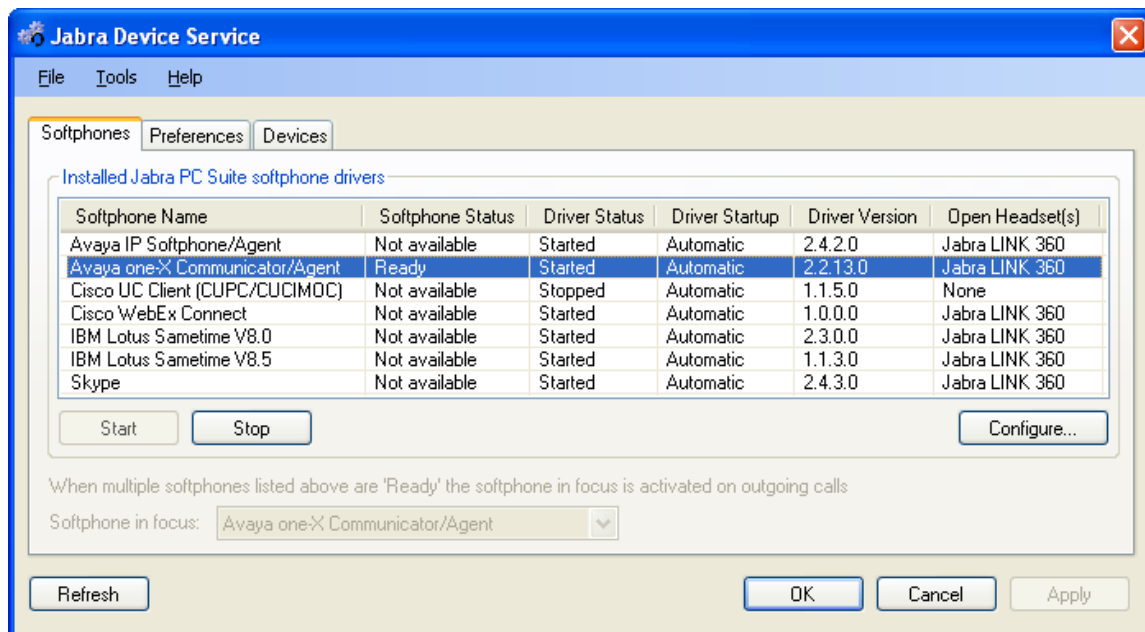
Jabra Device Service

File Tools Help

Softphones Preferences Devices

Installed Jabra PC Suite softphone drivers

| Softphone Name | Softphone Status | Driver Status | Driver Startup | Driver Version | Open Headset(s) |
|---|---|---|---|---|---|
| Avaya IP Softphone/Agent | Not available | Started | Automatic | 2.4.2.0 | Jabra LINK 360 |
| Avaya one-X Communicator/Agent | Ready | Started | Automatic | 2.2.13.0 | Jabra LINK 360 |
| Cisco UC Client (CUPC/CUCIMOC) | Not available | Stopped | Automatic | 1.1.5.0 | None |
| Cisco WebEx Connect | Not available | Started | Automatic | 1.0.0.0 | Jabra LINK 360 |
| IBM Lotus Sametime V8.0 | Not available | Started | Automatic | 2.3.0.0 | Jabra LINK 360 |
| IBM Lotus Sametime V8.5 | Not available | Started | Automatic | 1.1.3.0 | Jabra LINK 360 |
| Skype | Not available | Started | Automatic | 2.4.3.0 | Jabra LINK 360 |

Start Stop Configure...

When multiple softphones listed above are 'Ready' the softphone in focus is activated on outgoing calls

Softphone in focus: Avaya one-X Communicator/Agent

Refresh OK Cancel Apply